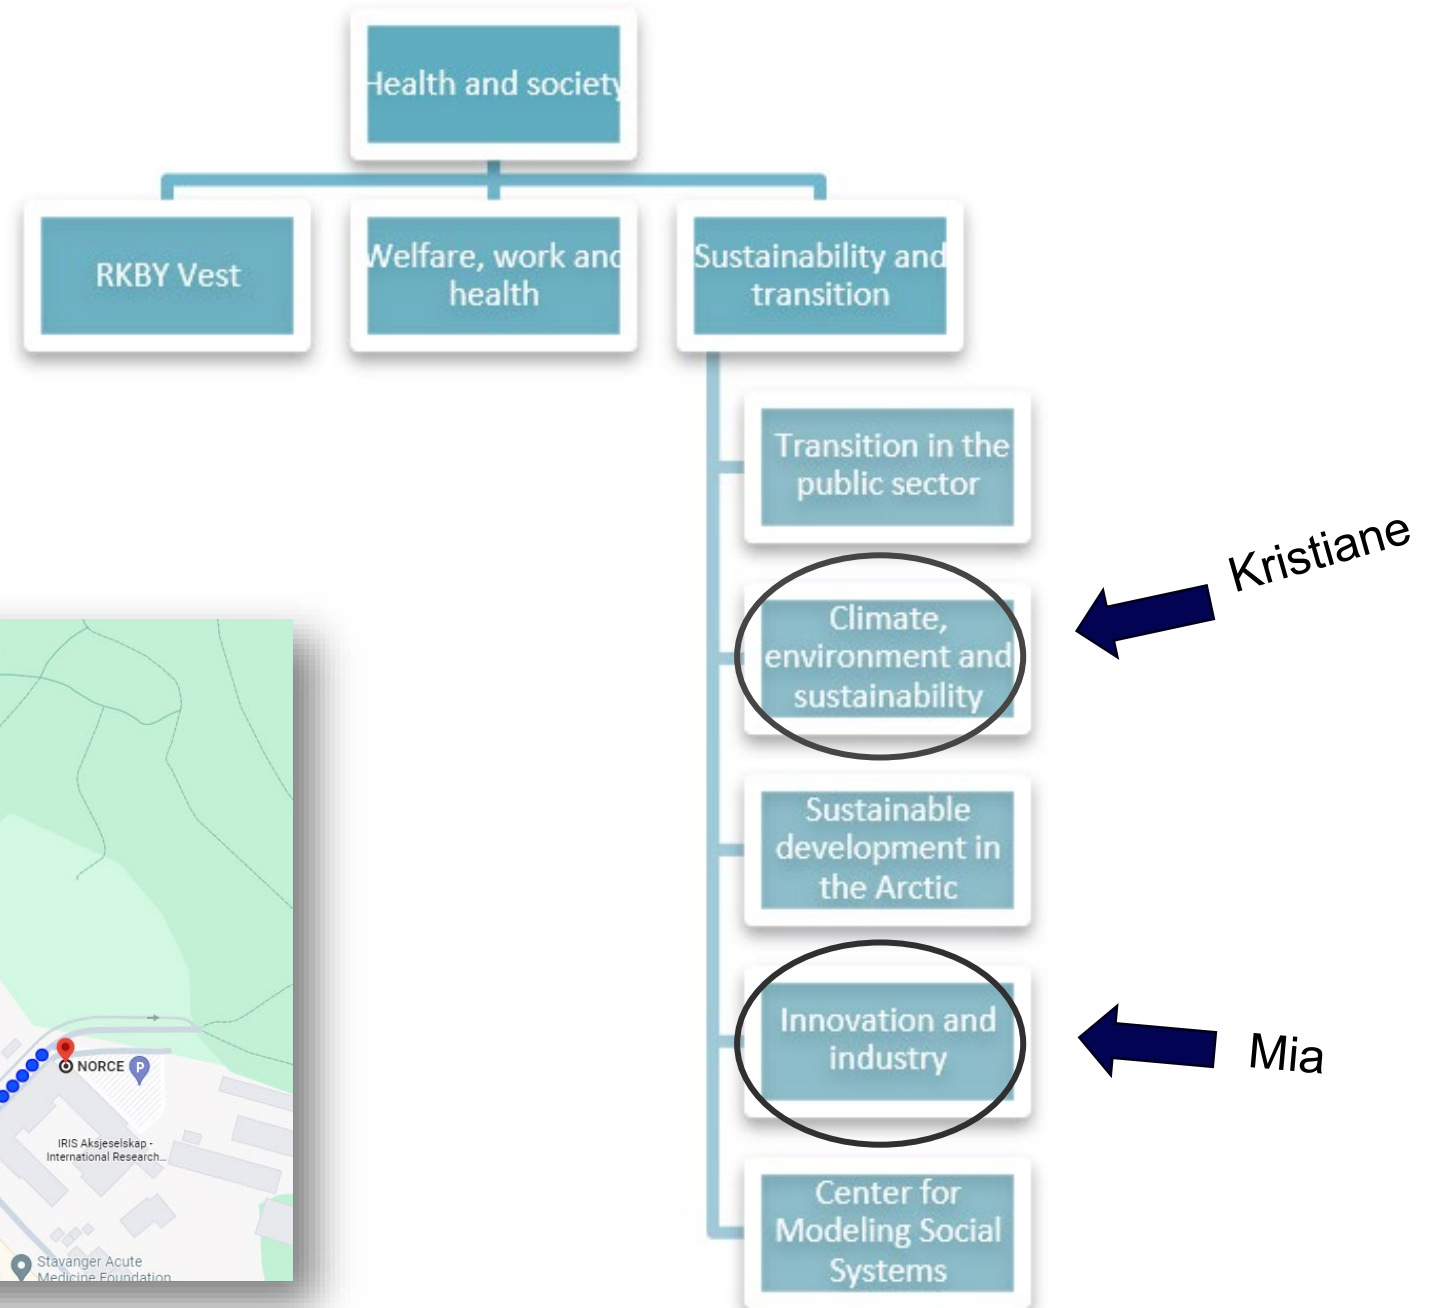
Health and society

RKBY Vest

Welfare, work and health

Sustainability and transition

Transition in the public sector

Climate, environment and sustainability

Kristiane

Sustainable development in the Arctic

Innovation and industry

Mia

Center for Modeling Social Systems

NORCE

P

IRIS Aksjeselskap - International Research...

Stavanger Acute Medicine Foundation